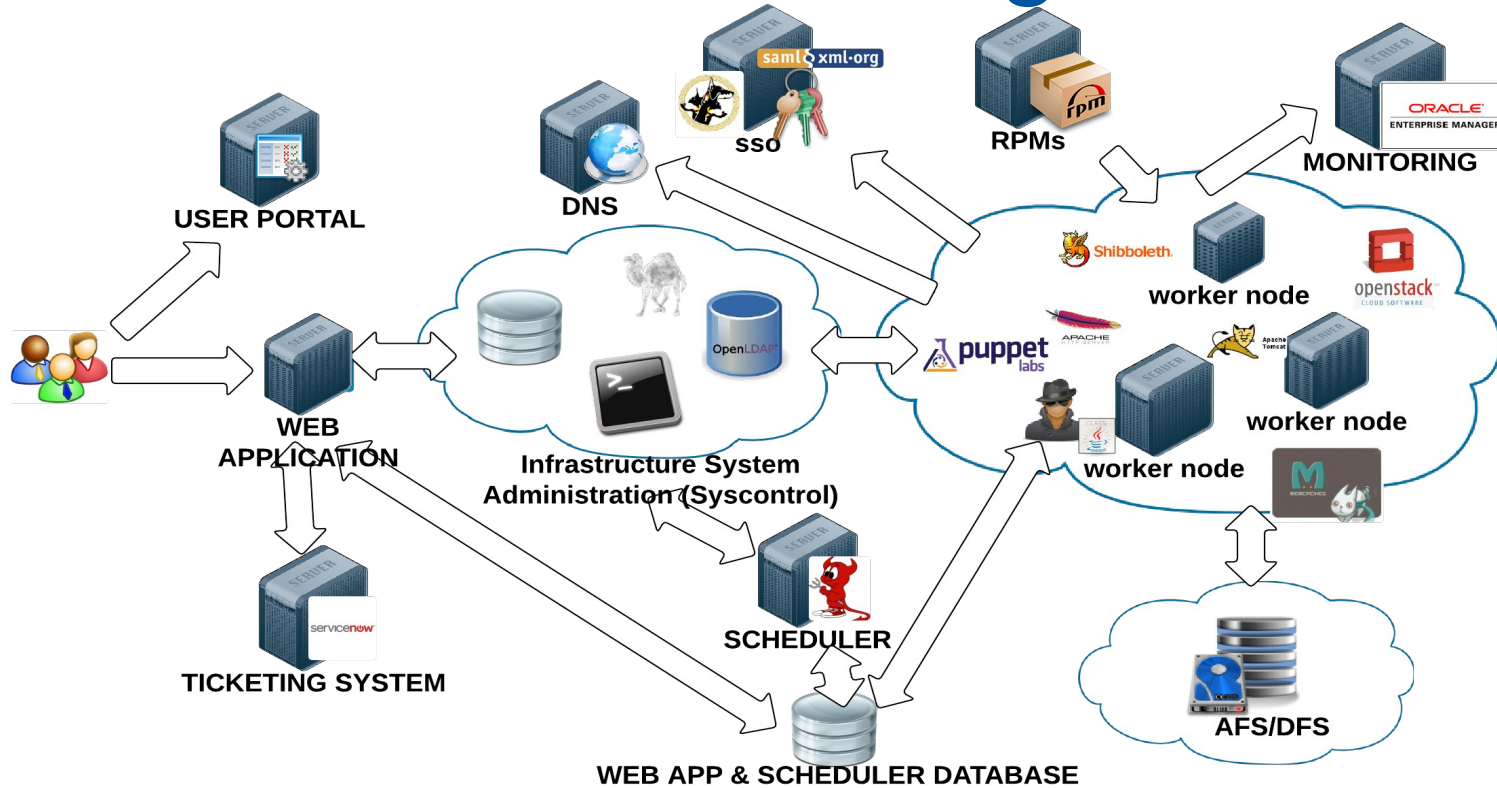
USER PORTAL

DNS

saml xml·org

SSO

RPMs

ORACLE
ENTERPRISE MANAGER

MONITORING

Shibboleth

worker node

openstack
CLOUD SOFTWARE

OpenLDAP

puppet labs

APACHE

Apache Tomcat

worker node

worker node

WEB APPLICATION

Infrastructure System Administration (Syscontrol)

SCHEDULER

servicenow

TICKETING SYSTEM

AFS/DFS

WEB APP & SCHEDULER DATABASE